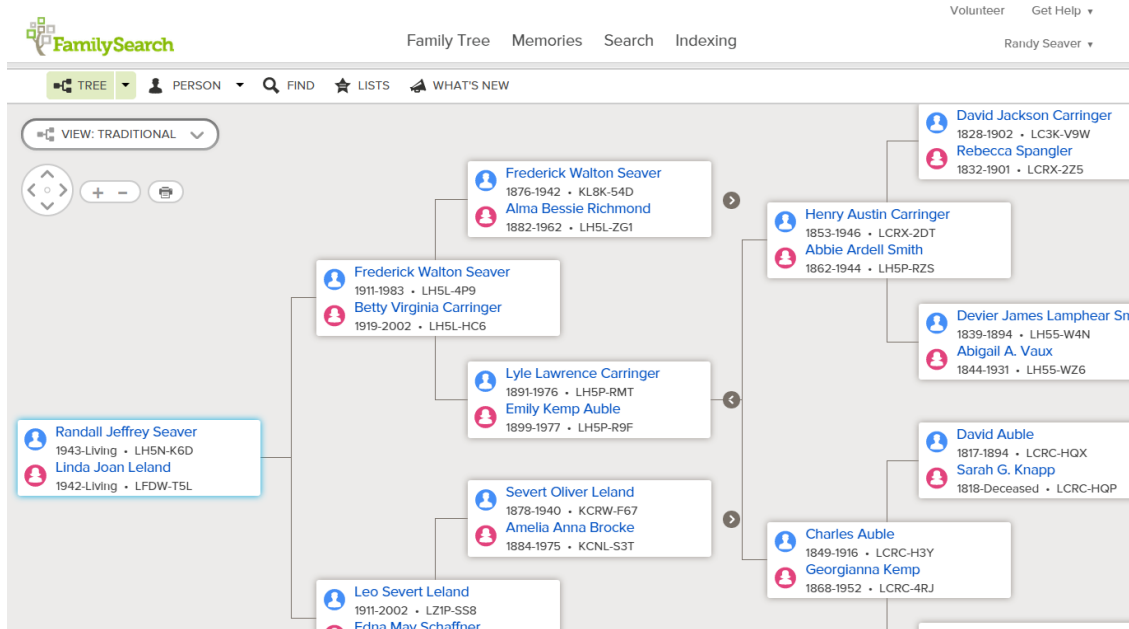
FamilySearch

Volunteer Get Help ▾

Family Tree Memories Search Indexing

Randy Seaver ▾

TREE ▾ PERSON ▾ FIND LISTS WHAT'S NEW

VIEW: TRADITIONAL

+ −

Randall Jeffrey Seaver
1943-Living • LH5N-K6D
Linda Joan Leland
1942-Living • LFDW-T5L

Frederick Walton Seaver
1911-1983 • LH5L-4P9
Betty Virginia Carringer
1919-2002 • LH5L-HC6

Leo Severt Leland
1911-2002 • LZ1P-SS8
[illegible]

Frederick Walton Seaver
1876-1942 • KL8K-54D
Alma Bessie Richmond
1882-1962 • LH5L-ZG1

Lyle Lawrence Carringer
1891-1976 • LH5P-RMT
Emily Kemp Auble
1899-1977 • LH5P-R9F

Severt Oliver Leland
1878-1940 • KCRW-F67
Amelia Anna Brocke
1884-1975 • KCNL-S3T

Henry Austin Carringer
1853-1946 • LCRX-2DT
Abbie Ardell Smith
1862-1944 • LH5P-RZS

Charles Auble
1849-1916 • LCRC-H3Y
Georgianna Kemp
1868-1952 • LCRC-4RJ

David Jackson Carringer
1828-1902 • LC3K-V9W
Rebecca Spangler
1832-1901 • LCRX-2Z5

Devier James Lamphear Sm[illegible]
1839-1894 • LH55-W4N
Abigail A. Vaux
1844-1931 • LH55-WZ6

David Auble
1817-1894 • LCRC-HQX
Sarah G. Knapp
1818-Deceased • LCRC-HQP